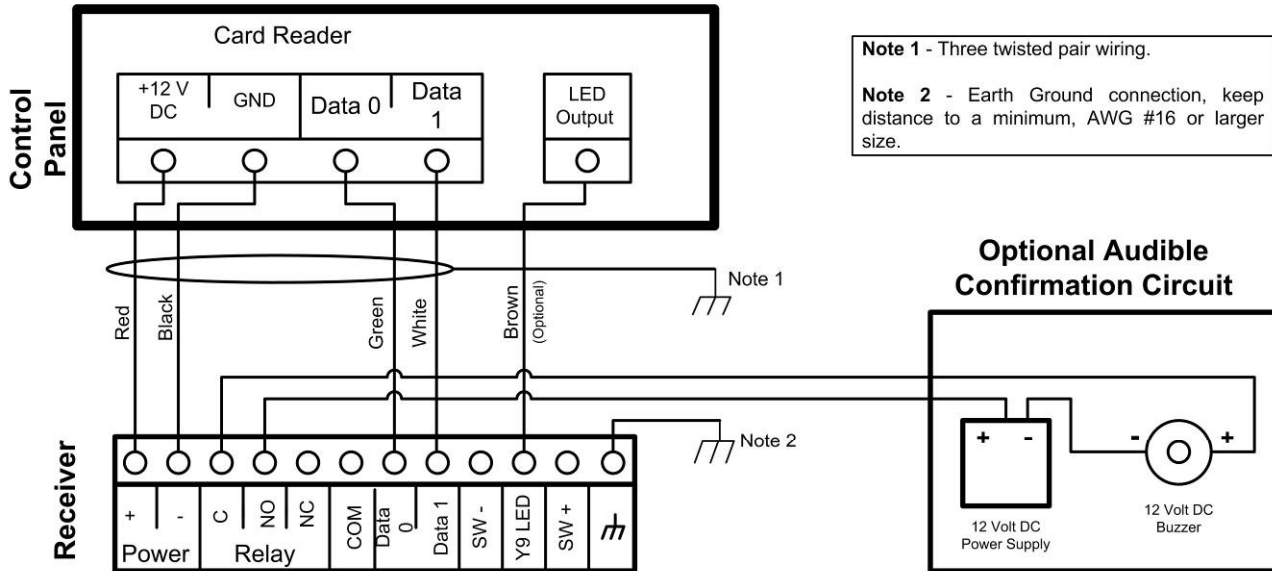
Control Panel

Card Reader

+12 V DC

GND

Data 0

Data 1

LED Output

Note 1 - Three twisted pair wiring.

Note 2 - Earth Ground connection, keep distance to a minimum, AWG #16 or larger size.

Optional Audible Confirmation Circuit

Note 1

Red

Black

Green

White

Brown (Optional)

Note 2

Receiver

+

-

Power

C

NO

NC

Relay

COM

Data 0

Data 1

SW -

Y9 LED

SW +

+

-

12 Volt DC Power Supply

-

+

12 Volt DC Buzzer